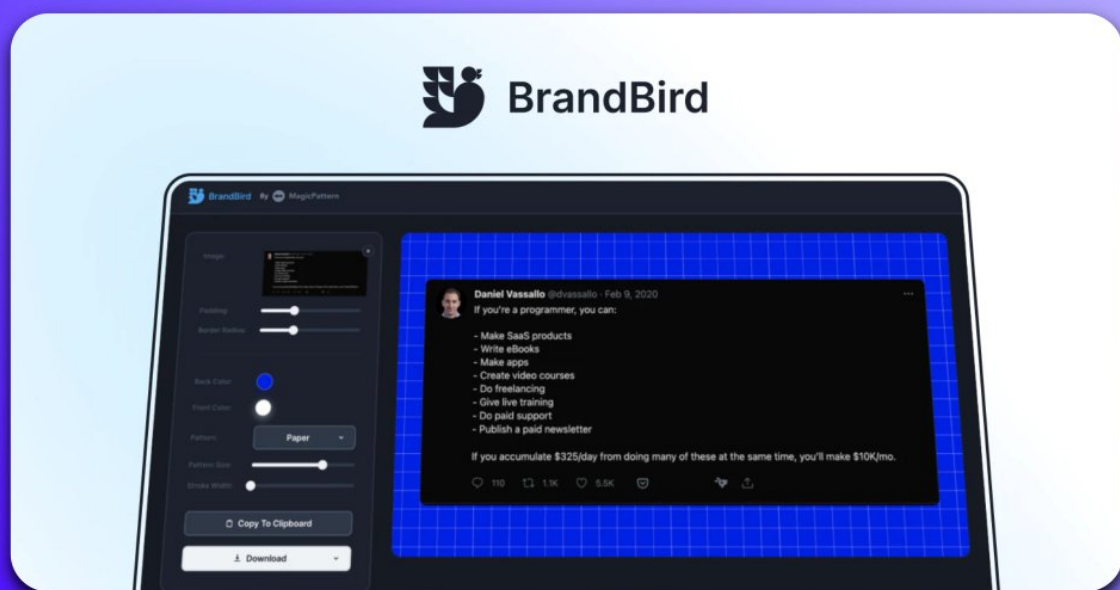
BrandBird

BrandBird By MagicPattern

Image

Padding
Border Radius

Back Color
Front Color
Pattern Paper
Pattern Size
Stroke Width

Copy To Clipboard

Download

Daniel Vassallo @dvassallo · Feb 9, 2020
If you're a programmer, you can:

- Make SaaS products
- Write eBooks
- Make apps
- Create video courses
- Do freelancing
- Give live training
- Do paid support
- Publish a paid newsletter

If you accumulate $325/day from doing many of these at the same time, you'll make $10K/mo.

110 1.1K 5.5K